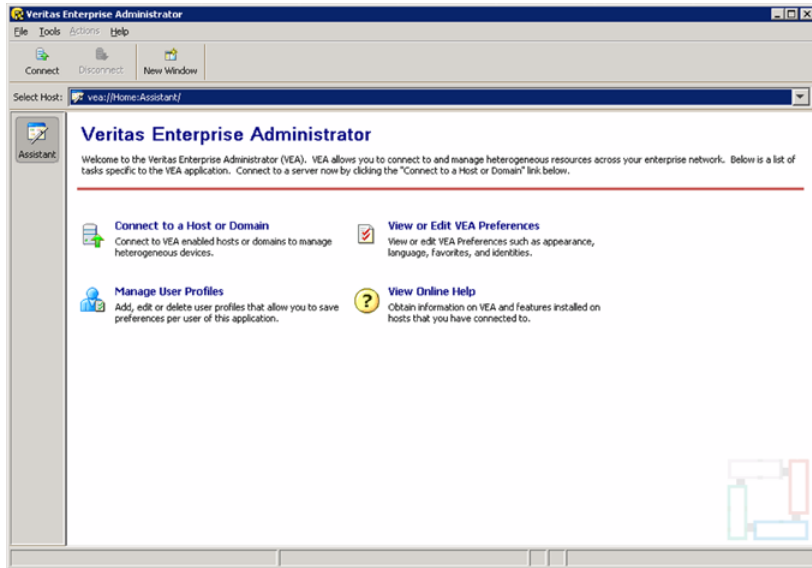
Veritas Enterprise Administrator

File Tools Actions Help

Connect Disconnect New Window

Select Host: vea://Home:Assistant/

Assistant

Veritas Enterprise Administrator

Welcome to the Veritas Enterprise Administrator (VEA). VEA allows you to connect to and manage heterogeneous resources across your enterprise network. Below is a list of tasks specific to the VEA application. Connect to a server now by clicking the "Connect to a Host or Domain" link below.

Connect to a Host or Domain
Connect to VEA enabled hosts or domains to manage heterogeneous devices.

View or Edit VEA Preferences
View or edit VEA Preferences such as appearance, language, favorites, and identities.

Manage User Profiles
Add, edit or delete user profiles that allow you to save preferences per user of this application.

View Online Help
Obtain information on VEA and features installed on hosts that you have connected to.